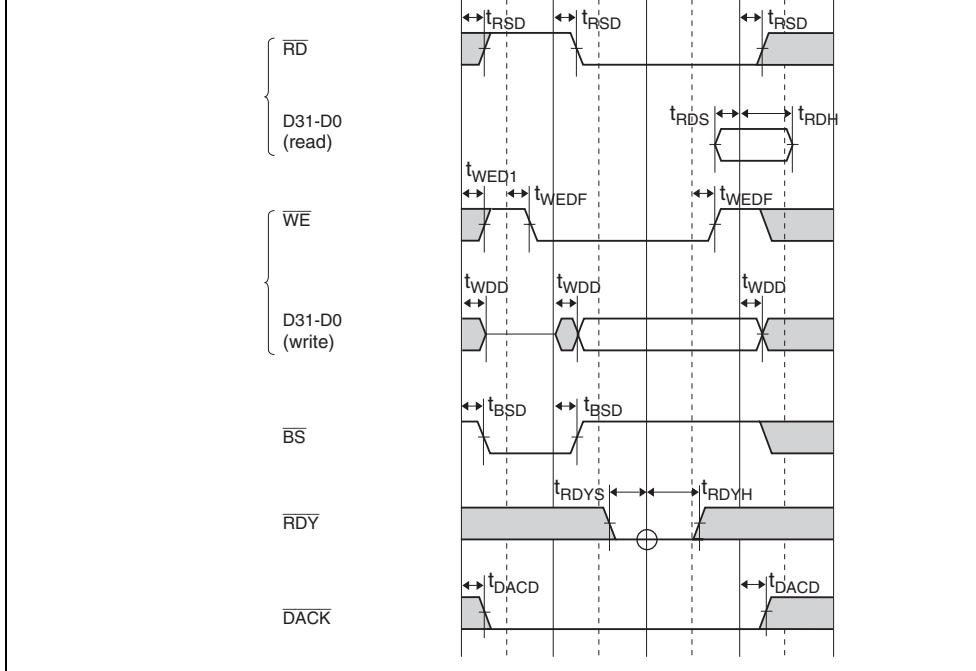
$t_{RSD}$ $t_{RSD}$ $t_{RSD}$

$\overline{RD}$

D31-D0 (read)

$t_{RDS}$ $t_{RDH}$

$t_{WED1}$ $t_{WEDF}$ $t_{WEDF}$

$\overline{WE}$

$t_{WDD}$ $t_{WDD}$ $t_{WDD}$

D31-D0 (write)

$t_{BSD}$ $t_{BSD}$

$\overline{BS}$

$t_{RDYS}$ $t_{RDYH}$

$\overline{RDY}$

$t_{DACD}$ $t_{DACD}$

$\overline{DACK}$